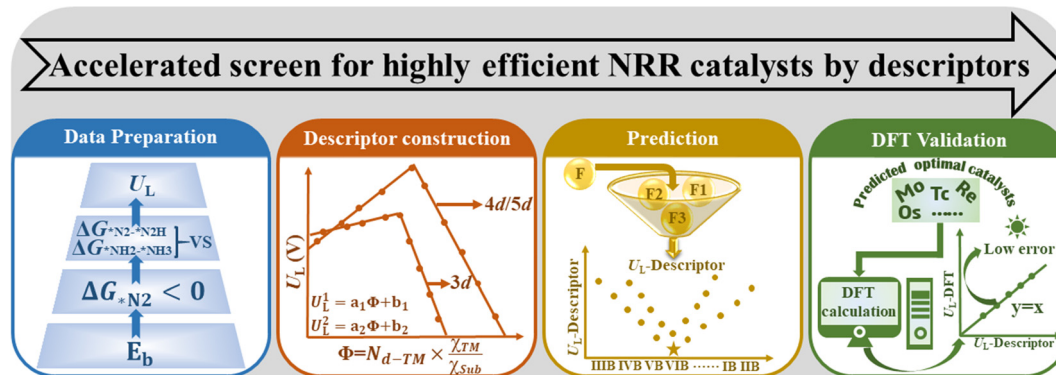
Accelerated screen for highly efficient NRR catalysts by descriptors

Data Preparation

$U_L$

$\Delta G_{*N2\text{-}*N2H}$
$\Delta G_{*NH2\text{-}*NH3}$ ]-VS

$\Delta G_{*N2} < 0$

$E_b$

Descriptor construction

$U_L$ (V)

4d/5d

3d

$U_L^1 = a_1\Phi + b_1$
$U_L^2 = a_2\Phi + b_2$

$\Phi = N_{d-TM} \times \frac{\chi_{TM}}{\chi_{Sub}}$

Prediction

F

F2 F1

F3

$U_L$-Descriptor

$U_L$-Descriptor

IIIB IVB VB VIB ······ IB IIB

DFT Validation

Predicted optimal catalysts

Mo Tc Re
Os ·····

DFT calculation

Low error

y=x

$U_L$-DFT

$U_L$-Descriptor